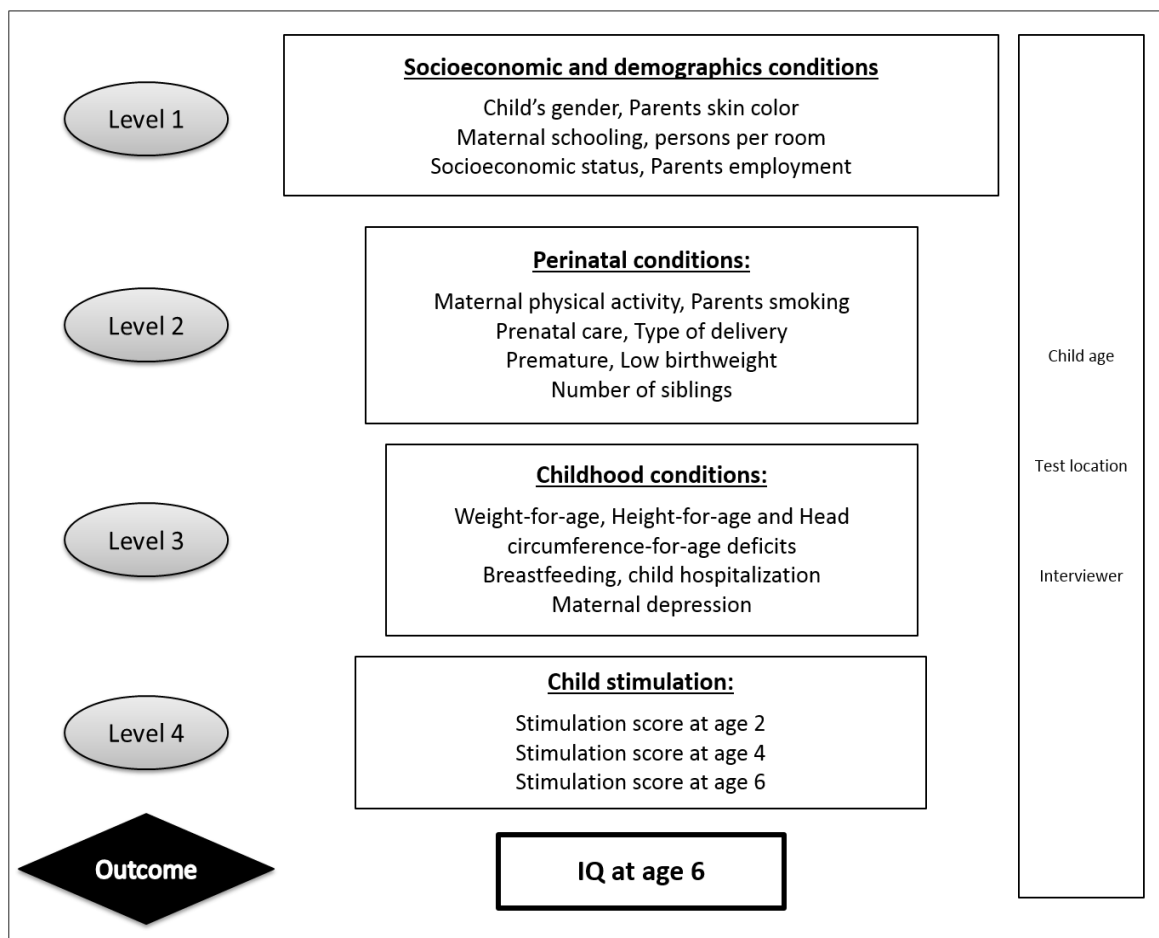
Level 1

Socioeconomic and demographics conditions

Child's gender, Parents skin color
Maternal schooling, persons per room
Socioeconomic status, Parents employment

Level 2

Perinatal conditions:

Maternal physical activity, Parents smoking
Prenatal care, Type of delivery
Premature, Low birthweight
Number of siblings

Level 3

Childhood conditions:

Weight-for-age, Height-for-age and Head circumference-for-age deficits
Breastfeeding, child hospitalization
Maternal depression

Level 4

Child stimulation:

Stimulation score at age 2
Stimulation score at age 4
Stimulation score at age 6

Outcome

IQ at age 6

Child age

Test location

Interviewer